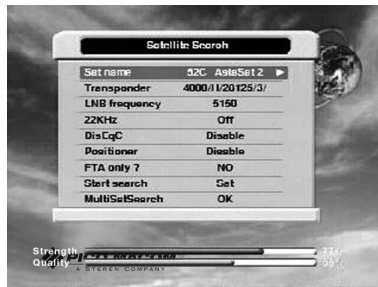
Satellite Search

| | |
|---|---|
| Sat name | 52C AsiaSat 2 ▶ |
| Transponder | 4000/H/20125/3/ |
| LNB frequency | 5150 |
| 22KHz | Off |
| DisEqC | Disable |
| Positioner | Disable |
| FTA only ? | NO |
| Start search | Set |
| MultiSatSearch | OK |

Strength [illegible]
Quality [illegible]
A STEREN COMPANY